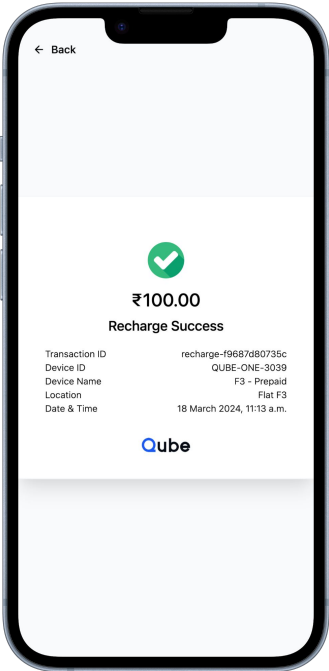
← Back

₹100.00

Recharge Success

| | |
|---|---|
| Transaction ID | recharge-f9687d80735c |
| Device ID | QUBE-ONE-3039 |
| Device Name | F3 - Prepaid |
| Location | Flat F3 |
| Date & Time | 18 March 2024, 11:13 a.m. |

Qube